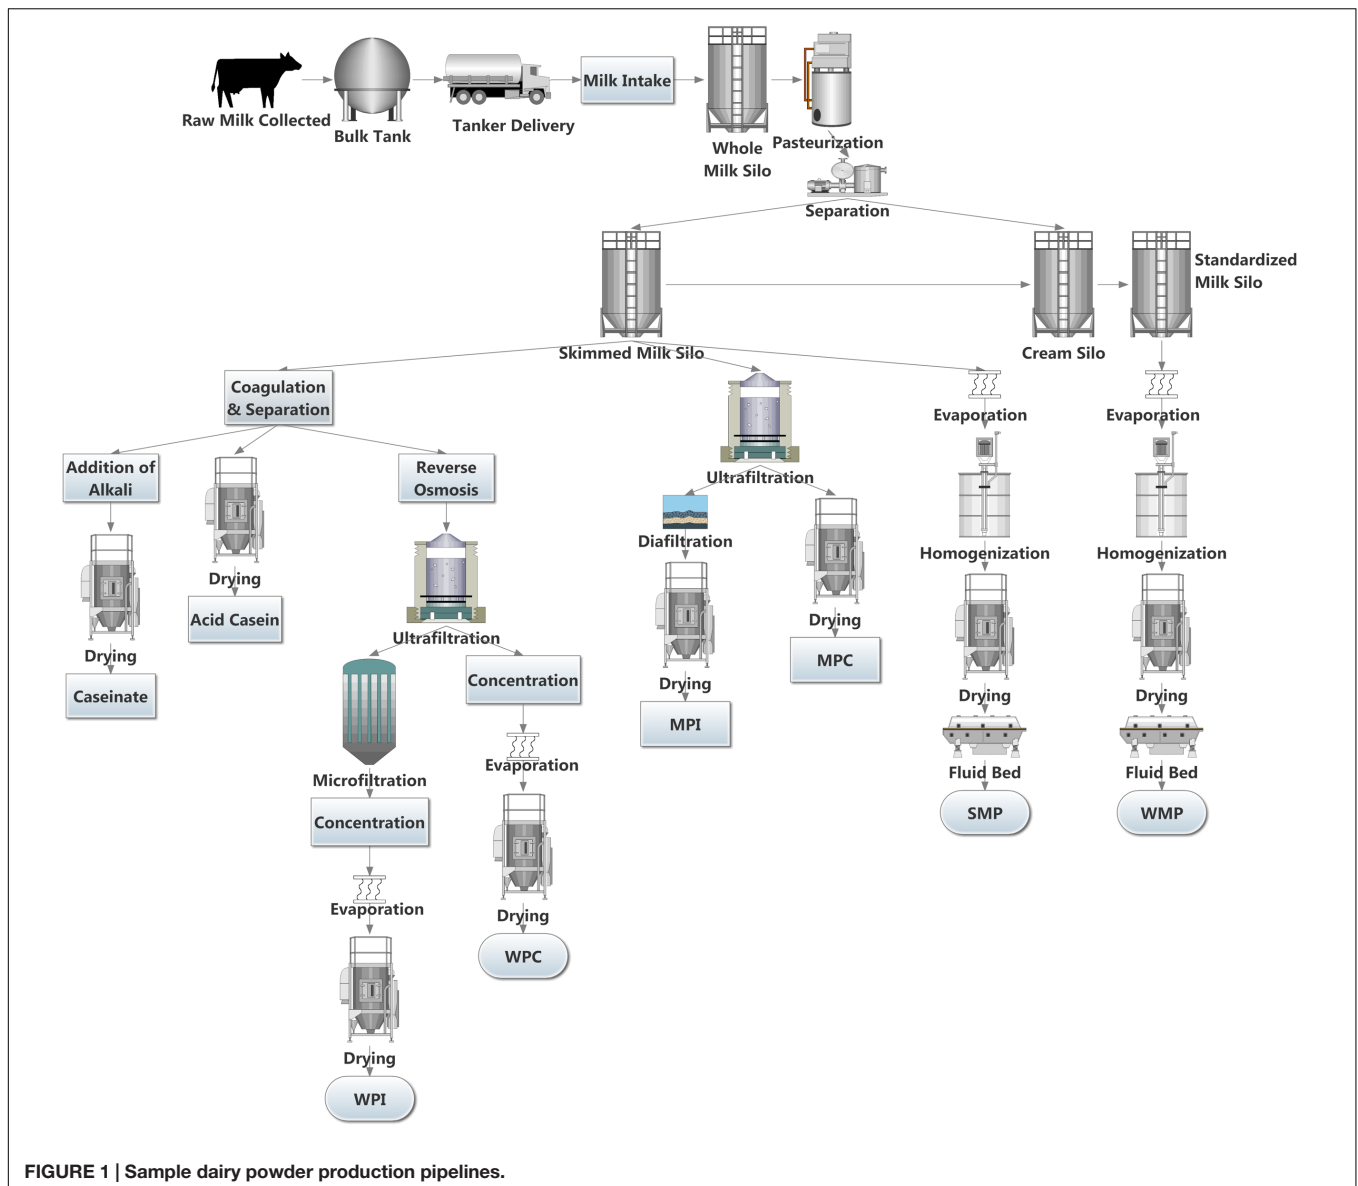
Raw Milk Collected

Bulk Tank

Tanker Delivery

Milk Intake

Whole Milk Silo

Pasteurization

Separation

Skimmed Milk Silo

Cream Silo

Standardized Milk Silo

Coagulation & Separation

Addition of Alkali

Drying

Caseinate

Drying

Acid Casein

Reverse Osmosis

Ultrafiltration

Microfiltration

Concentration

Evaporation

Drying

WPI

Concentration

Evaporation

Drying

WPC

Ultrafiltration

Diafiltration

Drying

MPI

Drying

MPC

Evaporation

Homogenization

Drying

Fluid Bed

SMP

Evaporation

Homogenization

Drying

Fluid Bed

WMP

FIGURE 1 | Sample dairy powder production pipelines.